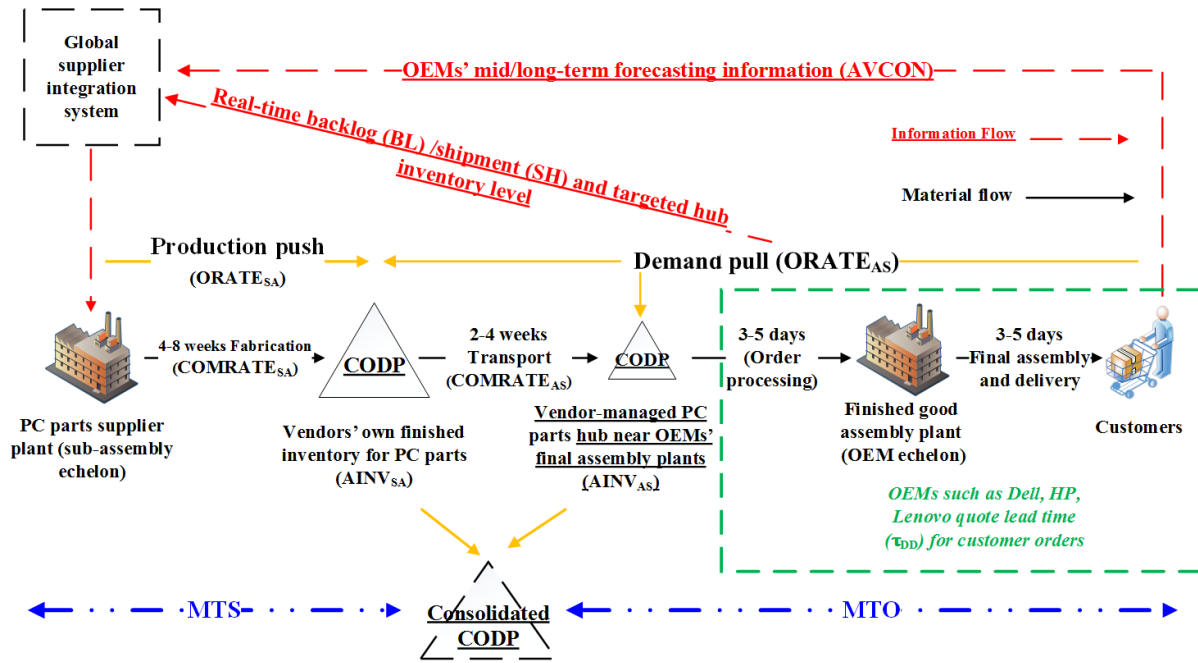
Global supplier integration system

OEMs' mid/long-term forecasting information (AVCON)

Real-time backlog (BL) /shipment (SH) and targeted hub inventory level

Information Flow

Material flow

Production push ($ORATE_{SA}$)

Demand pull ($ORATE_{AS}$)

4-8 weeks Fabrication ($COMRATE_{SA}$)

CODP

2-4 weeks Transport ($COMRATE_{AS}$)

CODP

3-5 days (Order processing)

3-5 days Final assembly and delivery

PC parts supplier plant (sub-assembly echelon)

Vendors' own finished inventory for PC parts ($AINV_{SA}$)

Vendor-managed PC parts hub near OEMs' final assembly plants ($AINV_{AS}$)

Finished good assembly plant (OEM echelon)

Customers

OEMs such as Dell, HP, Lenovo quote lead time ($\tau_{DD}$) for customer orders

MTS

Consolidated CODP

MTO